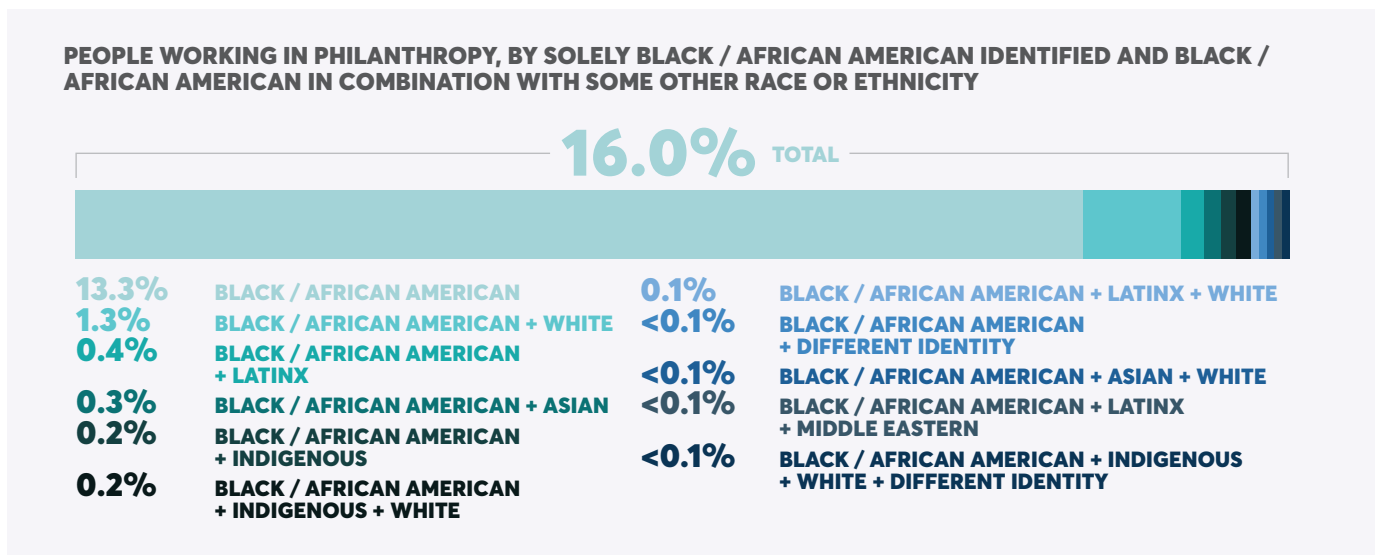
PEOPLE WORKING IN PHILANTHROPY, BY SOLELY BLACK / AFRICAN AMERICAN IDENTIFIED AND BLACK / AFRICAN AMERICAN IN COMBINATION WITH SOME OTHER RACE OR ETHNICITY

16.0% TOTAL

13.3% BLACK / AFRICAN AMERICAN
1.3% BLACK / AFRICAN AMERICAN + WHITE
0.4% BLACK / AFRICAN AMERICAN + LATINX
0.3% BLACK / AFRICAN AMERICAN + ASIAN
0.2% BLACK / AFRICAN AMERICAN + INDIGENOUS
0.2% BLACK / AFRICAN AMERICAN + INDIGENOUS + WHITE

0.1% BLACK / AFRICAN AMERICAN + LATINX + WHITE
<0.1% BLACK / AFRICAN AMERICAN + DIFFERENT IDENTITY
<0.1% BLACK / AFRICAN AMERICAN + ASIAN + WHITE
<0.1% BLACK / AFRICAN AMERICAN + LATINX + MIDDLE EASTERN
<0.1% BLACK / AFRICAN AMERICAN + INDIGENOUS + WHITE + DIFFERENT IDENTITY